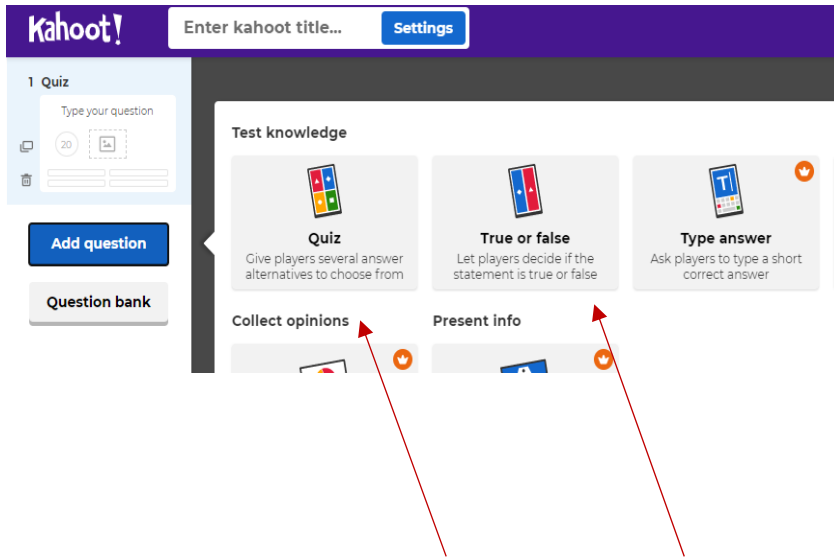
Kahoot!
Enter kahoot title...
Settings

1 Quiz
Type your question
20

Add question
Question bank

Test knowledge

Quiz
Give players several answer alternatives to choose from

True or false
Let players decide if the statement is true or false

Type answer
Ask players to type a short correct answer

Collect opinions

Present info